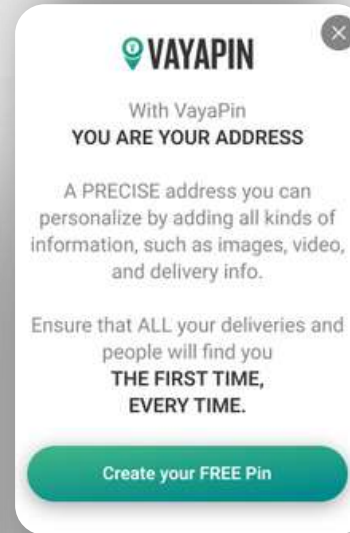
VAYAPIN

With VayaPin
YOU ARE YOUR ADDRESS

A PRECISE address you can personalize by adding all kinds of information, such as images, video, and delivery info.

Ensure that ALL your deliveries and people will find you
THE FIRST TIME,
EVERY TIME.

Create your FREE Pin